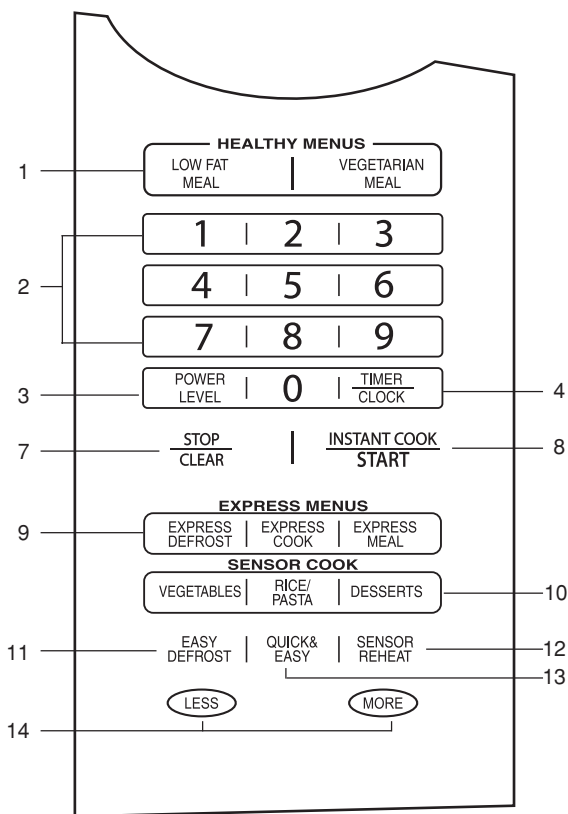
HEALTHY MENUS
1
LOW FAT MEAL
VEGETARIAN MEAL
2
1 2 3
4 5 6
7 8 9
3
POWER LEVEL
0
TIMER
CLOCK
4
7
STOP
CLEAR
INSTANT COOK
START
8
EXPRESS MENUS
9
EXPRESS DEFROST
EXPRESS COOK
EXPRESS MEAL
SENSOR COOK
VEGETABLES
RICE/ PASTA
DESSERTS
10
11
EASY DEFROST
QUICK& EASY
SENSOR REHEAT
12
13
LESS
MORE
14